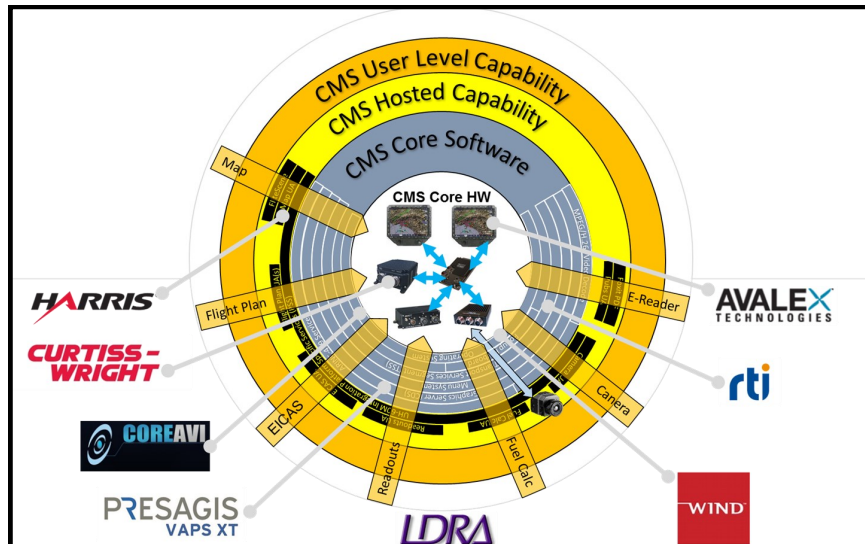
CMS User Level Capability

CMS Hosted Capability

CMS Core Software

CMS Core HW

Map

Flight Plan

EICAS

Readouts

Fuel Calc

Camera

E-Reader

Graphics Server

Menu System

HARRIS

CURTISS-WRIGHT

COREAVI

PRESAGIS VAPS XT

LDRA

AVALEX TECHNOLOGIES

rti

WIND